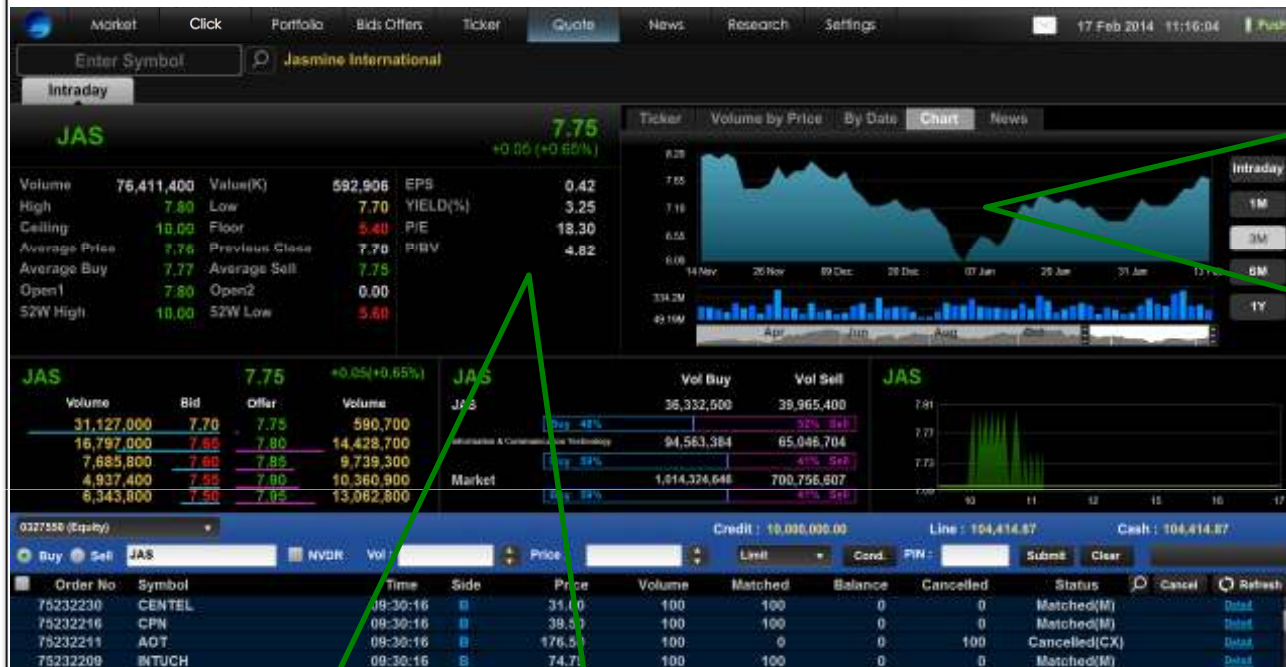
Market Click Portfolio Bids Offers Ticker Quote News Research Settings 17 Feb 2014 11:16:04 Push

Enter Symbol Jasmine International

Intraday

JAS 7.75 +0.05 (+0.65%)

| Volume | 76,411,400 | Value(K) | 592,906 | EPS | 0.42 |
|---|---|---|---|---|---|
| High | 7.80 | Low | 7.70 | YIELD(%) | 3.25 |
| Ceiling | 10.00 | Floor | 5.40 | P/E | 18.30 |
| Average Price | 7.76 | Previous Close | 7.70 | P/BV | 4.82 |
| Average Buy | 7.77 | Average Sell | 7.75 | | |
| Open1 | 7.80 | Open2 | 0.00 | | |
| 52W High | 10.00 | 52W Low | 5.60 | | |

Ticker Volume by Price By Date Chart News

8.28 7.65 7.18 6.55 6.08

14 Nov 26 Nov 09 Dec 20 Dec 07 Jan 20 Jan 31 Jan 13 Feb

334.2M 49.19M

Apr Jun Aug Oct

Intraday 1M 3M 6M 1Y

JAS 7.75 +0.05(+0.65%)

| Volume | Bid | Offer | Volume |
|---|---|---|---|
| 31,127,000 | 7.70 | 7.75 | 590,700 |
| 16,797,000 | 7.65 | 7.80 | 14,428,700 |
| 7,685,800 | 7.60 | 7.85 | 9,739,300 |
| 4,937,400 | 7.55 | 7.90 | 10,360,900 |
| 6,343,800 | 7.50 | 7.95 | 13,062,800 |

JAS Vol Buy Vol Sell

| | Vol Buy | Vol Sell |
|---|---|---|
| JAS | 36,332,500 | 39,965,400 |
| Buy 48% | | 52% Sell |
| Information & Communication Technology | 94,563,384 | 65,046,704 |
| Buy 59% | | 41% Sell |
| Market | 1,014,324,646 | 700,756,607 |
| Buy 59% | | 41% Sell |

JAS

7.81 7.77 7.73 7.69

10 11 12 15 16 17

0327550 (Equity)

Credit : 10,000,000.00 Line : 104,414.87 Cash : 104,414.87

Buy Sell JAS NVDR Vol Price Limit Cond. PIN : Submit Clear

| Order No | Symbol | Time | Side | Price | Volume | Matched | Balance | Cancelled | Status | Cancel | Refresh |
|---|---|---|---|---|---|---|---|---|---|---|---|
| 75232230 | CENTEL | 09:30:16 | B | 31.00 | 100 | 100 | 0 | 0 | Matched(M) | Detail |
| 75232216 | CPN | 09:30:16 | B | 39.50 | 100 | 100 | 0 | 0 | Matched(M) | Detail |
| 75232211 | AOT | 09:30:16 | B | 176.50 | 100 | 0 | 0 | 100 | Cancelled(CX) | Detail |
| 75232209 | INTUCH | 09:30:16 | B | 74.75 | 100 | 100 | 0 | 0 | Matched(M) | Detail |